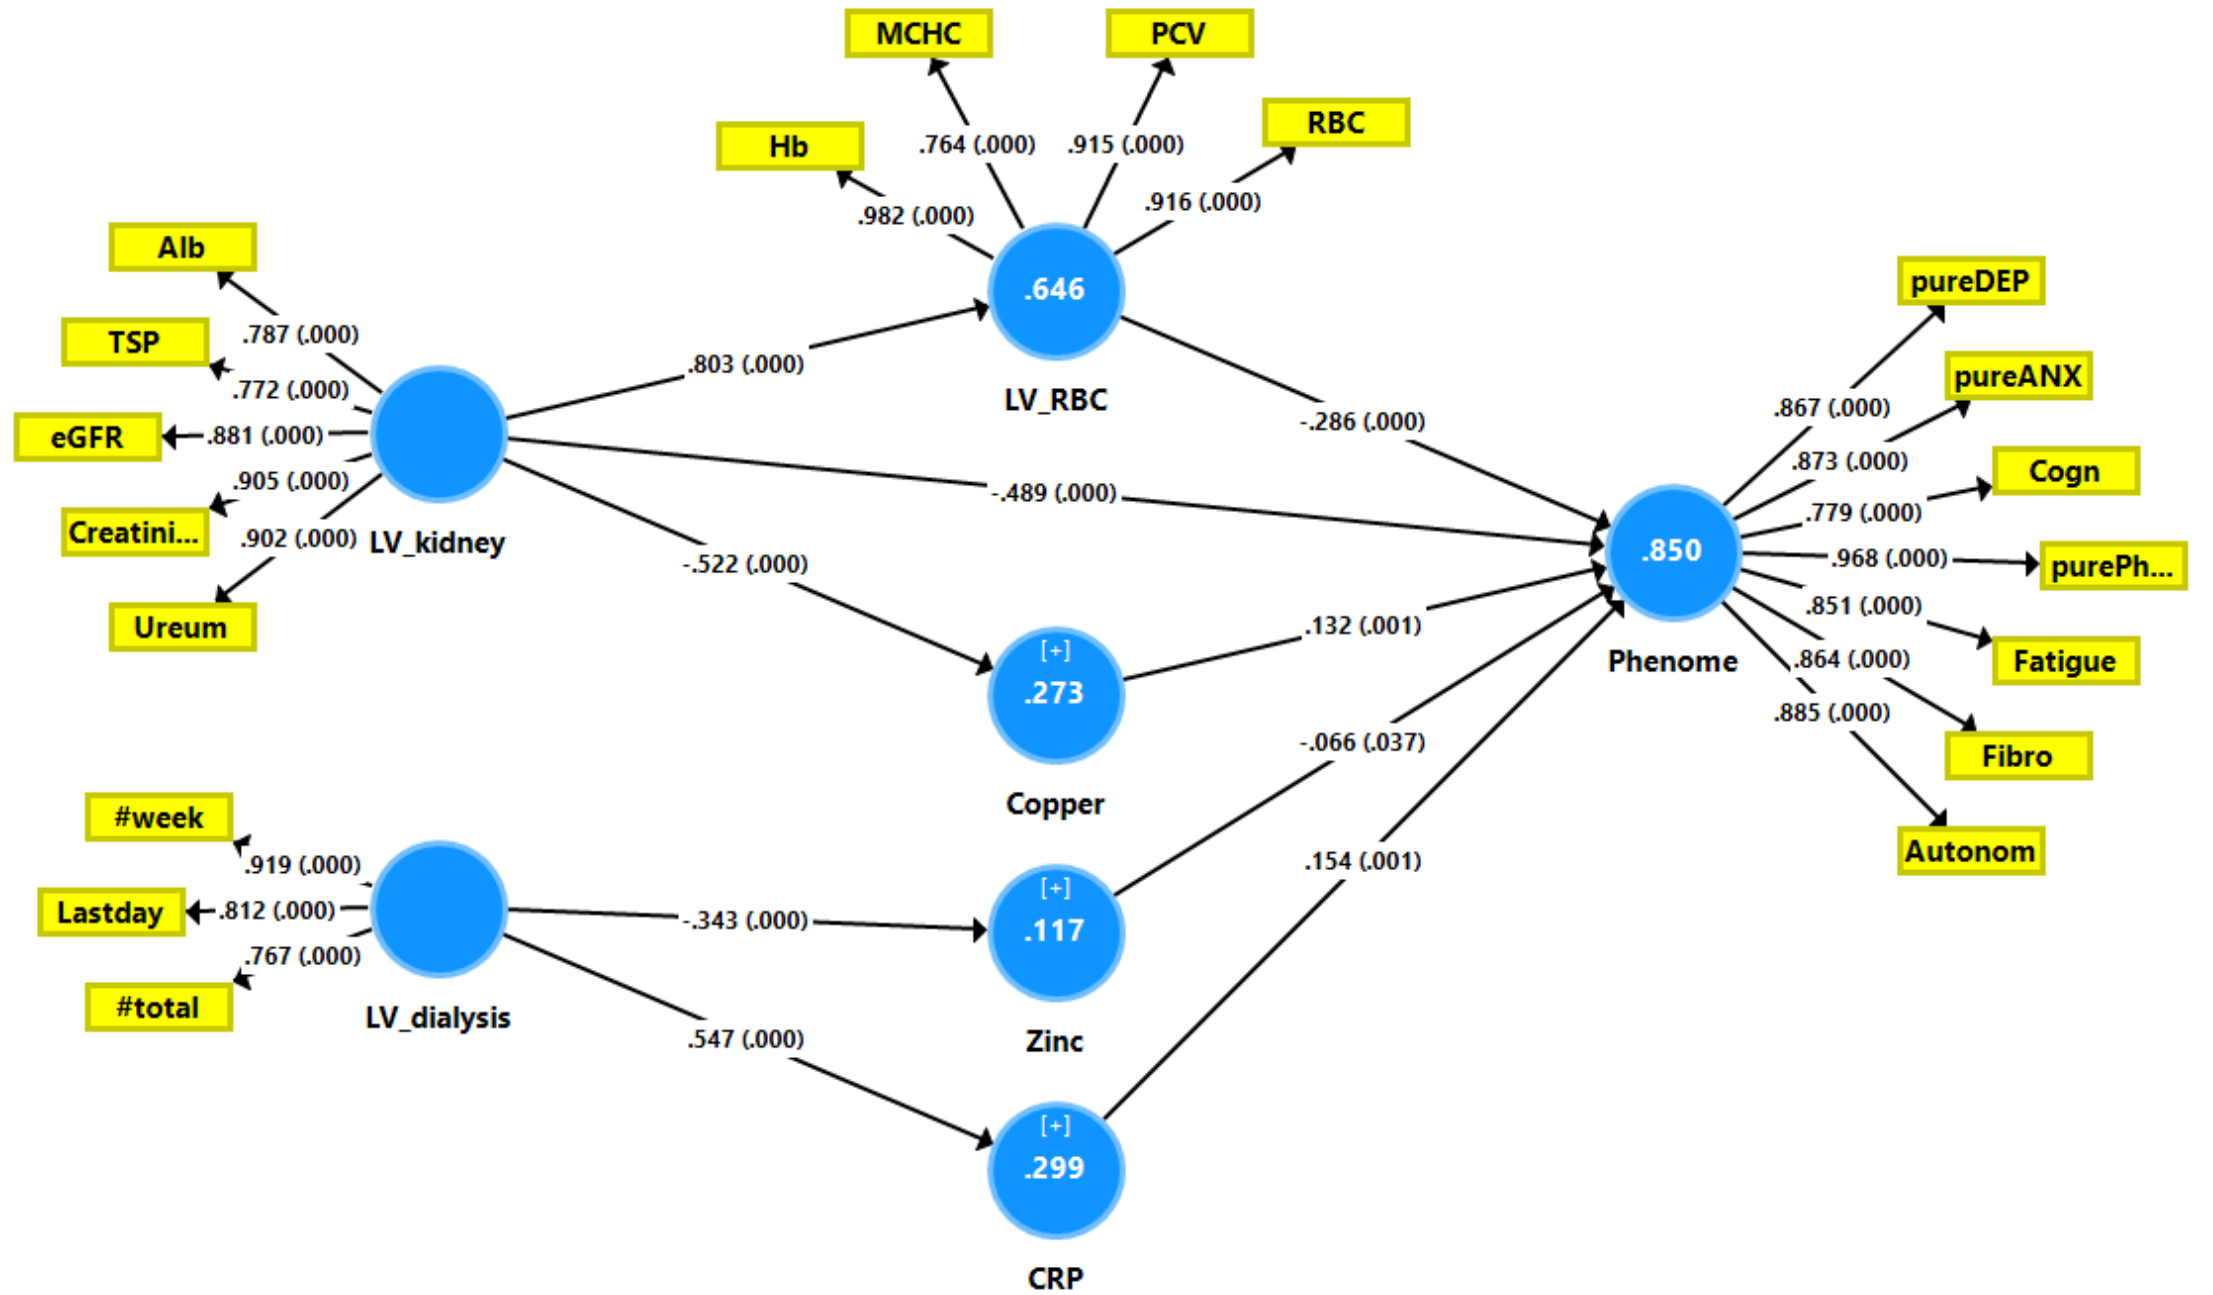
MCHC
PCV
RBC
Hb
.764 (.000)
.915 (.000)
.982 (.000)
.916 (.000)
Alb
.646
LV_RBC
TSP
.787 (.000)
.772 (.000)
.803 (.000)
eGFR
.881 (.000)
.905 (.000)
Creatini...
.902 (.000)
LV_kidney
Ureum
-.286 (.000)
-.489 (.000)
-.522 (.000)
pureDEP
pureANX
Cogn
purePh...
Fatigue
Fibro
Autonom
.867 (.000)
.873 (.000)
.779 (.000)
.968 (.000)
.851 (.000)
.864 (.000)
.885 (.000)
.850
Phenome
[+]
.273
Copper
.132 (.001)
-.066 (.037)
.154 (.001)
#week
.919 (.000)
Lastday
.812 (.000)
.767 (.000)
#total
LV_dialysis
-.343 (.000)
[+]
.117
Zinc
.547 (.000)
[+]
.299
CRP